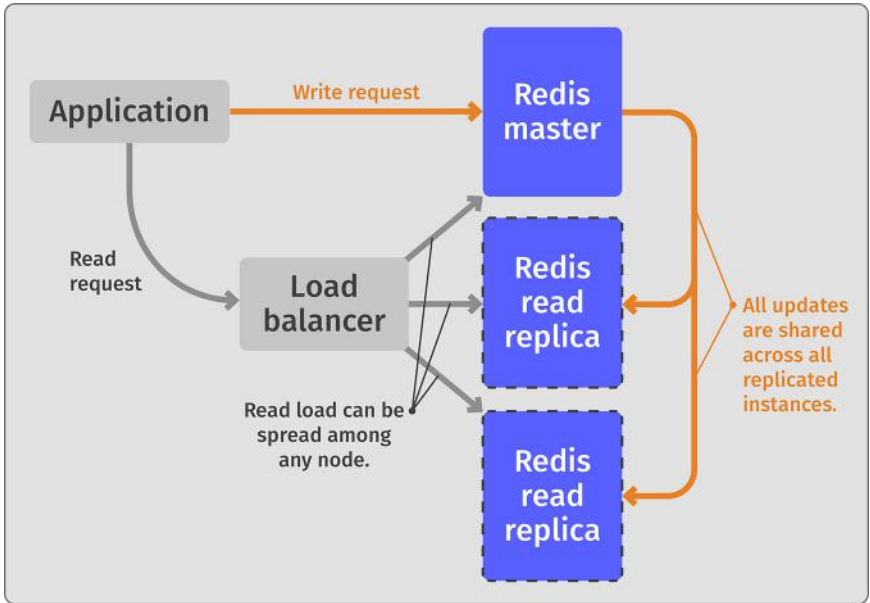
Application

Write request

Redis master

Read request

Load balancer

Redis read replica

All updates are shared across all replicated instances.

Read load can be spread among any node.

Redis read replica